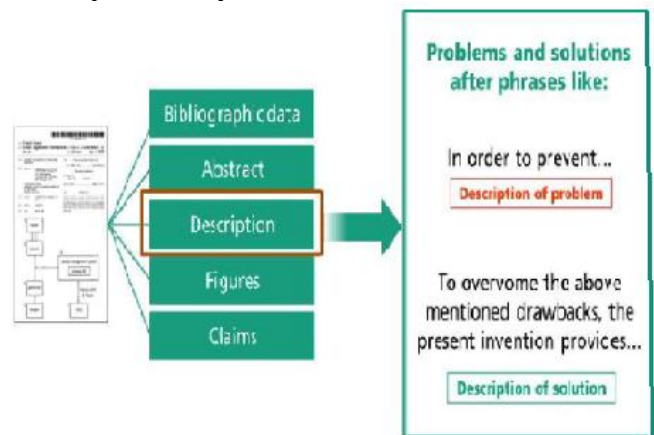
Bibliographic data

Abstract

Description

Figures

Claims

Problems and solutions after phrases like:

In order to prevent...

Description of problem

To overvome the above mentioned drawbacks, the present invention provices...

Description of solution